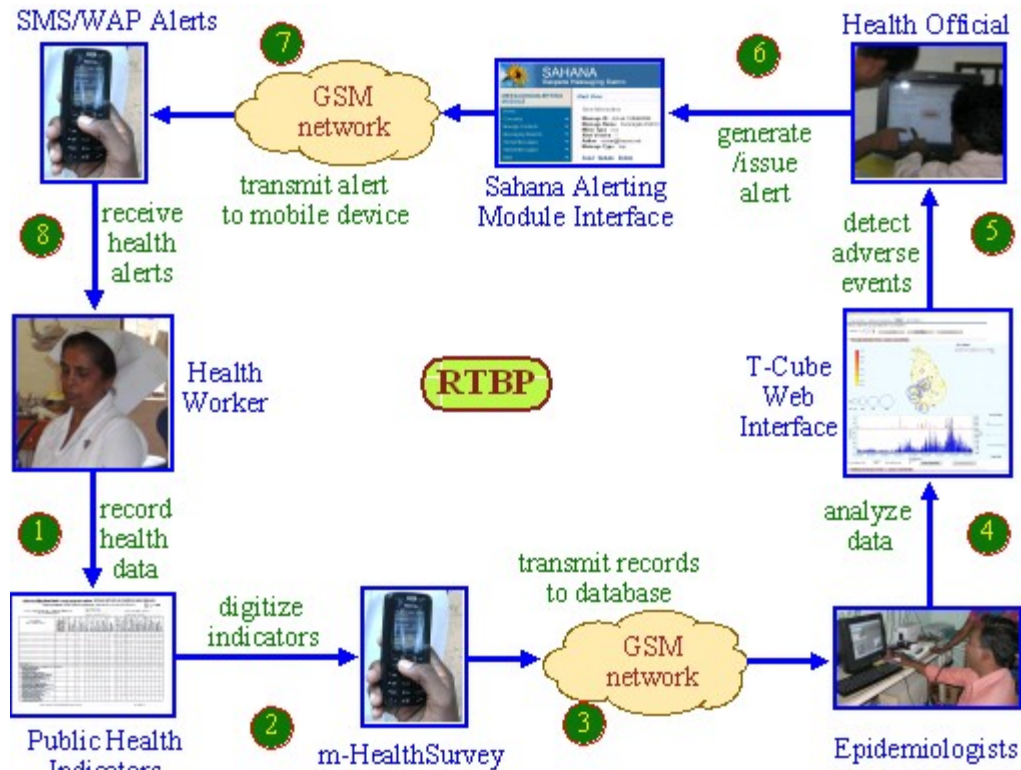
SMS/WAP Alerts

7

GSM network

SAHANA

6

Health Official

transmit alert to mobile device

Sahana Alerting Module Interface

generate /issue alert

8

receive health alerts

detect adverse events

5

Health Worker

RTBP

T-Cube Web Interface

1

record health data

analyze data

4

digitize indicators

transmit records to database

GSM network

2

3

Public Health Indicators

m-HealthSurvey

Epidemiologists